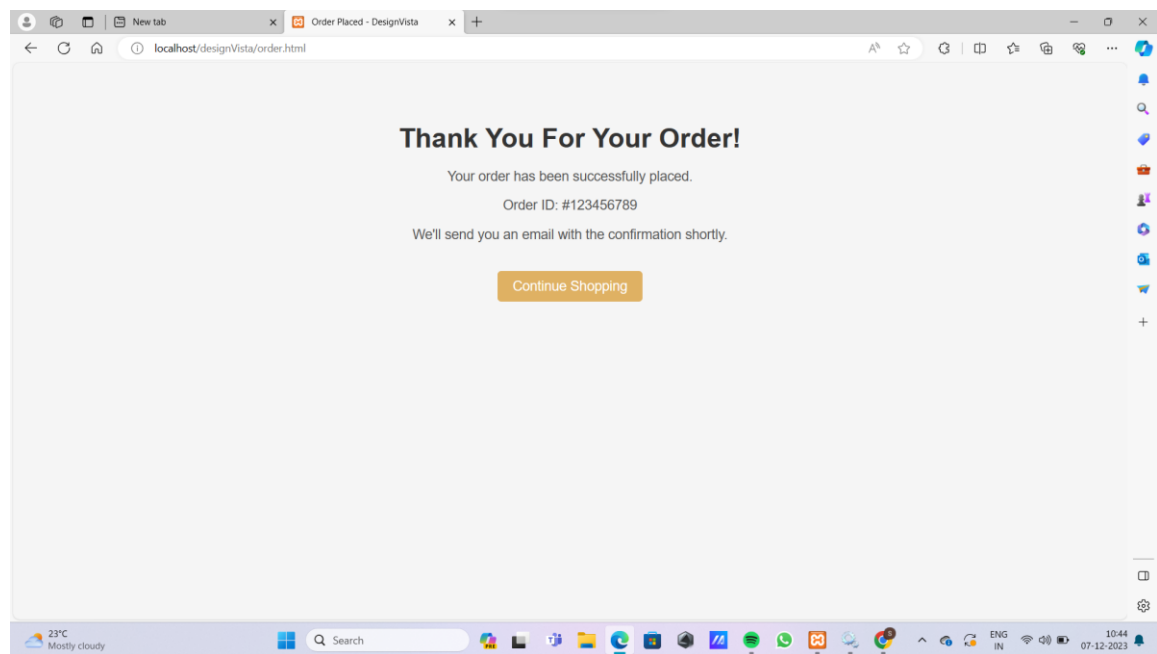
New tab
Order Placed - DesignVista
localhost/designVista/order.html

Thank You For Your Order!

Your order has been successfully placed.

Order ID: #123456789

We'll send you an email with the confirmation shortly.

Continue Shopping

23°C
Mostly cloudy
Search
ENG
IN
10:44
07-12-2023